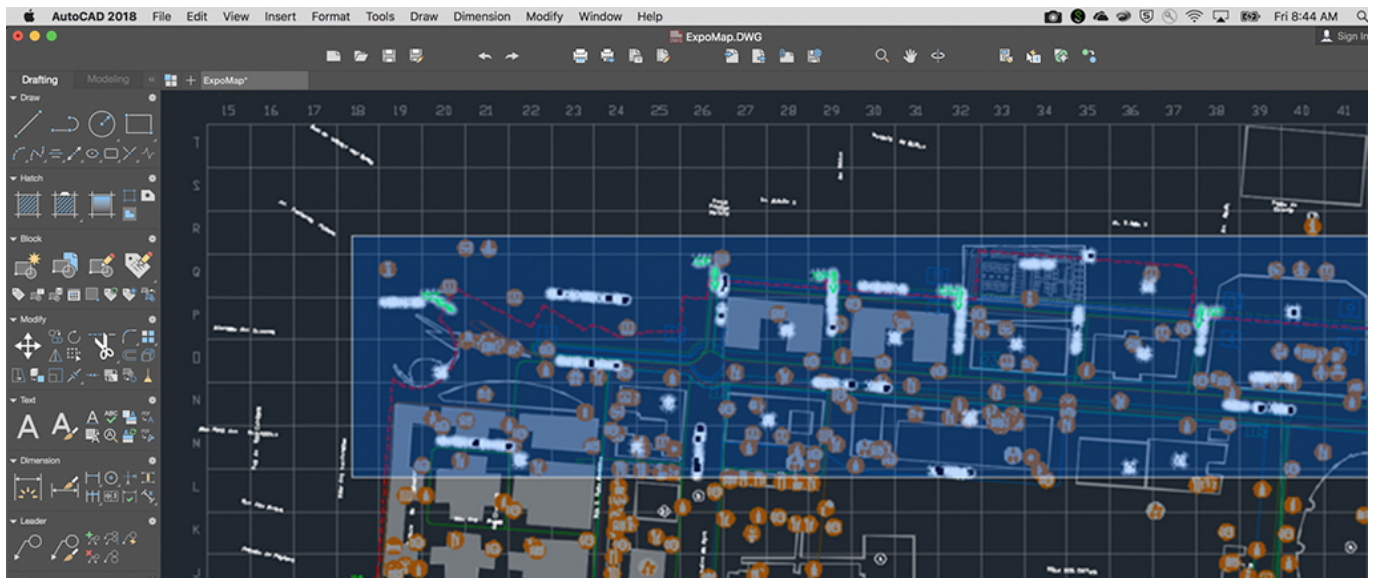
AutoCAD 2018 File Edit View Insert Format Tools Draw Dimension Modify Window Help

Fri 8:44 AM

ExpoMap.DWG

Sign In

Drafting Modeling

ExpoMap*

Draw

Hatch

Block

Modify

Text

Dimension

Leader

15 16 17 18 19 20 21 22 23 24 25 26 27 28 29 30 31 32 33 34 35 36 37 38 39 40 41

T
S
R
Q
P
O
N
M
L
K
J